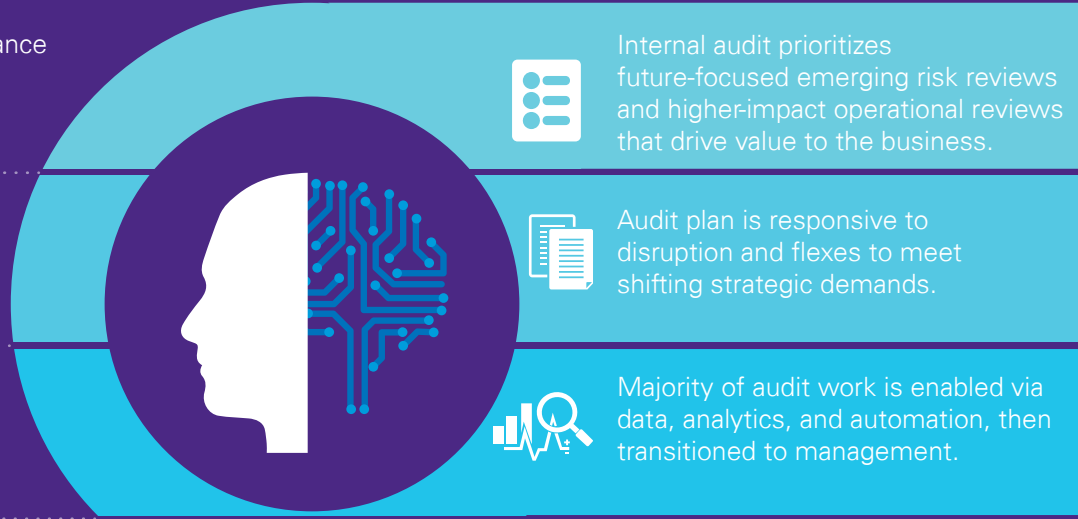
ance

Internal audit prioritizes future-focused emerging risk reviews and higher-impact operational reviews that drive value to the business.

Audit plan is responsive to disruption and flexes to meet shifting strategic demands.

Majority of audit work is enabled via data, analytics, and automation, then transitioned to management.